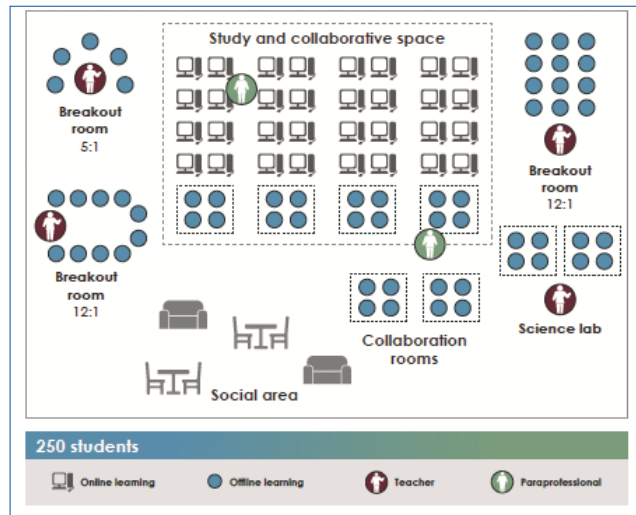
Study and collaborative space

Breakout room
5:1

Breakout room
12:1

Breakout room
12:1

Science lab

Collaboration rooms

Social area

250 students

Online learning
Offline learning
Teacher
Paraprofessional